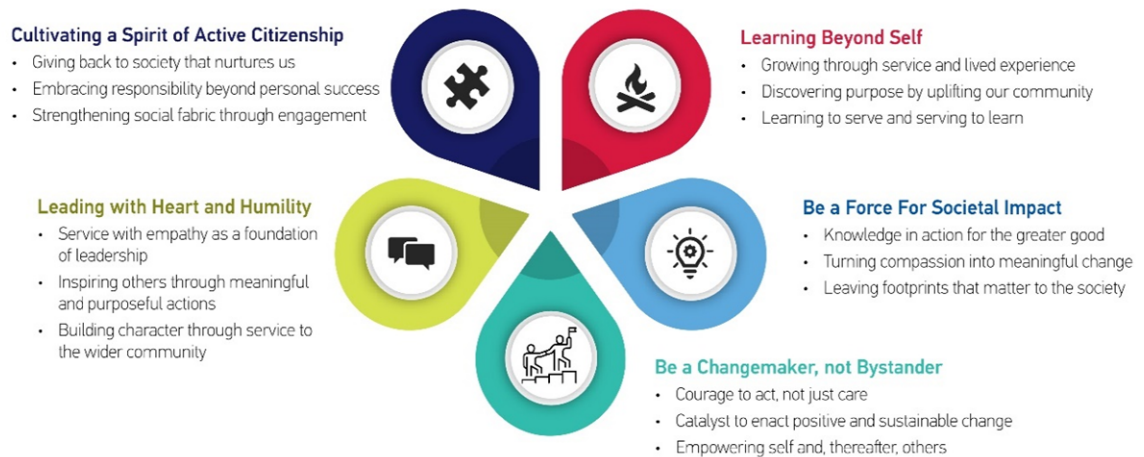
Cultivating a Spirit of Active Citizenship
• Giving back to society that nurtures us
• Embracing responsibility beyond personal success
• Strengthening social fabric through engagement

Learning Beyond Self
• Growing through service and lived experience
• Discovering purpose by uplifting our community
• Learning to serve and serving to learn

Leading with Heart and Humility
• Service with empathy as a foundation of leadership
• Inspiring others through meaningful and purposeful actions
• Building character through service to the wider community

Be a Force For Societal Impact
• Knowledge in action for the greater good
• Turning compassion into meaningful change
• Leaving footprints that matter to the society

Be a Changemaker, not Bystander
• Courage to act, not just care
• Catalyst to enact positive and sustainable change
• Empowering self and, thereafter, others